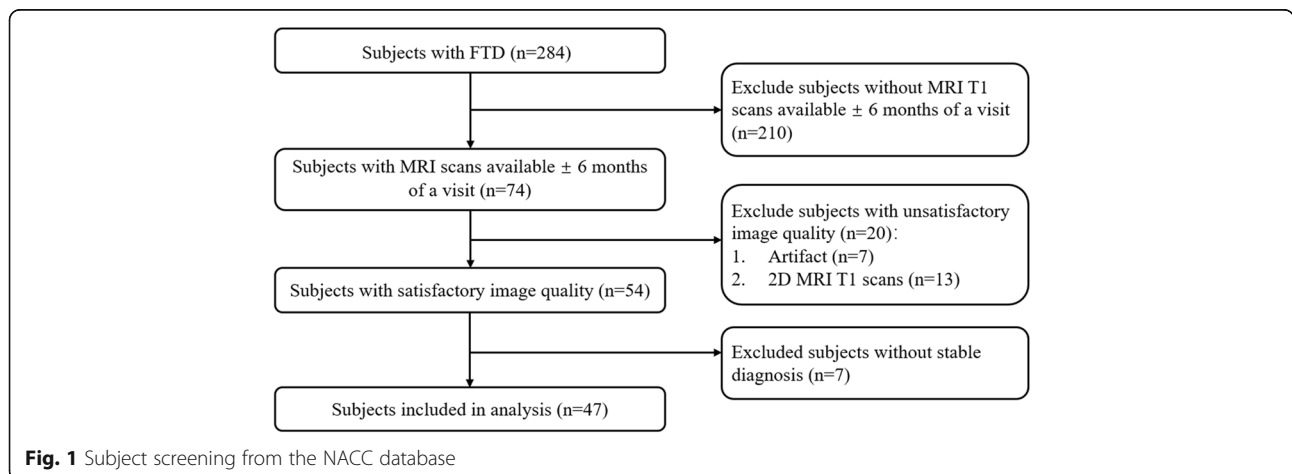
Subjects with FTD (n=284)

Exclude subjects without MRI T1 scans available ± 6 months of a visit (n=210)

Subjects with MRI scans available ± 6 months of a visit (n=74)

Exclude subjects with unsatisfactory image quality (n=20):
1. Artifact (n=7)
2. 2D MRI T1 scans (n=13)

Subjects with satisfactory image quality (n=54)

Excluded subjects without stable diagnosis (n=7)

Subjects included in analysis (n=47)

Fig. 1 Subject screening from the NACC database